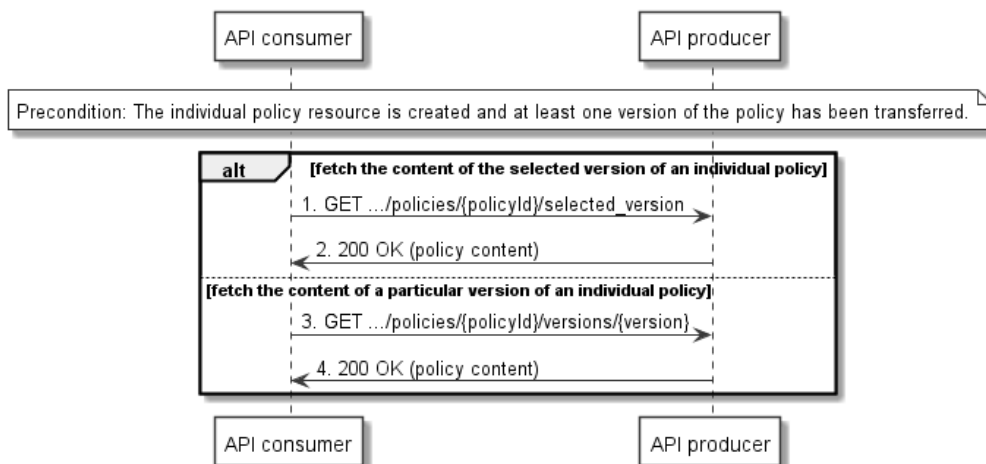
API consumer

API producer

Precondition: The individual policy resource is created and at least one version of the policy has been transferred.

alt

[fetch the content of the selected version of an individual policy]

1. GET .../policies/{policyId}/selected_version

2. 200 OK (policy content)

[fetch the content of a particular version of an individual policy]

3. GET .../policies/{policyId}/versions/{version}

4. 200 OK (policy content)

API consumer

API producer